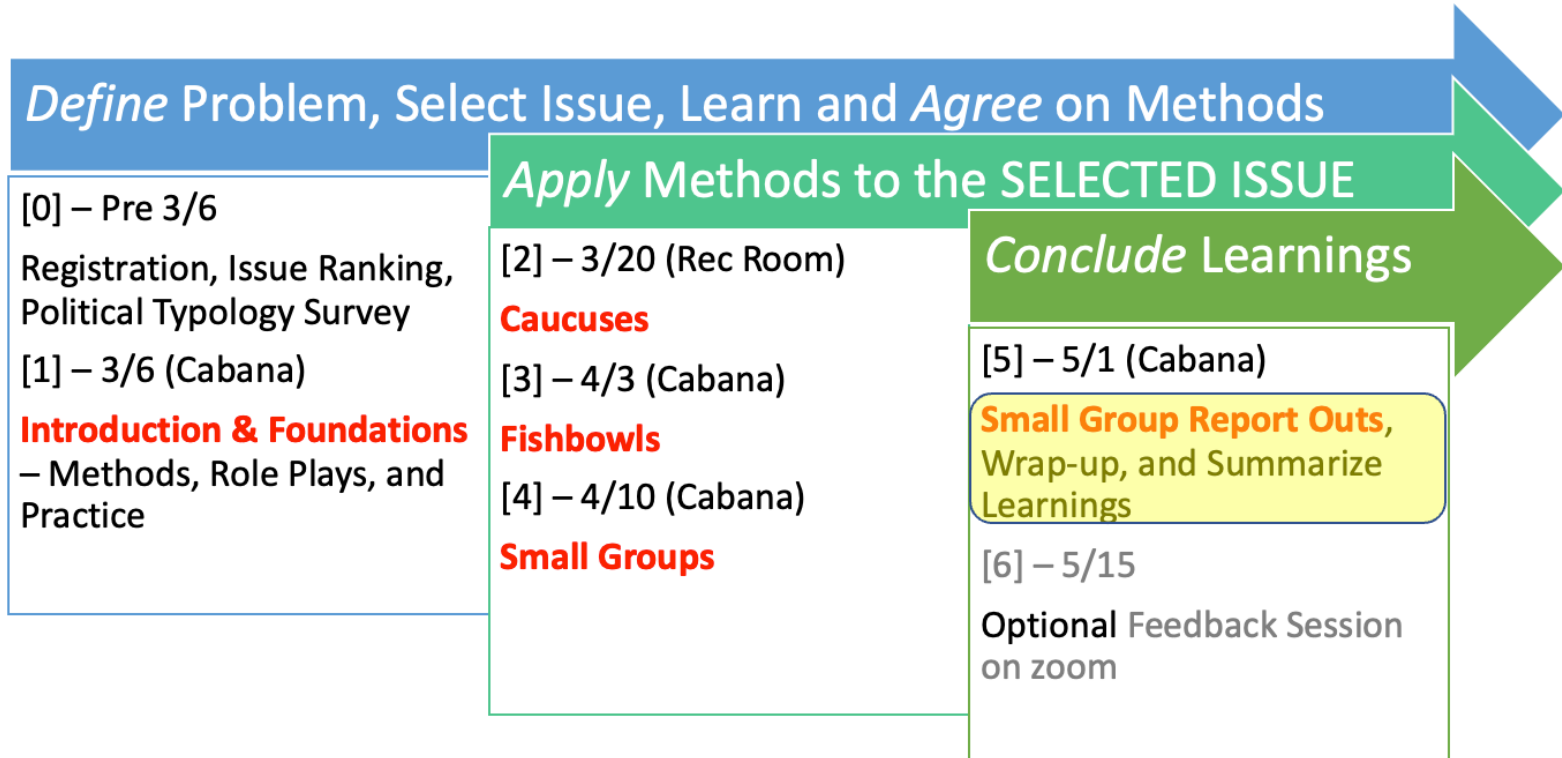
*Define* Problem, Select Issue, Learn and *Agree* on Methods

[0] – Pre 3/6

Registration, Issue Ranking, Political Typology Survey

[1] – 3/6 (Cabana)

**Introduction & Foundations** – Methods, Role Plays, and Practice

*Apply* Methods to the SELECTED ISSUE

[2] – 3/20 (Rec Room)

**Caucuses**

[3] – 4/3 (Cabana)

**Fishbowls**

[4] – 4/10 (Cabana)

**Small Groups**

*Conclude* Learnings

[5] – 5/1 (Cabana)

**Small Group Report Outs**, Wrap-up, and Summarize Learnings

[6] – 5/15

Optional Feedback Session on zoom